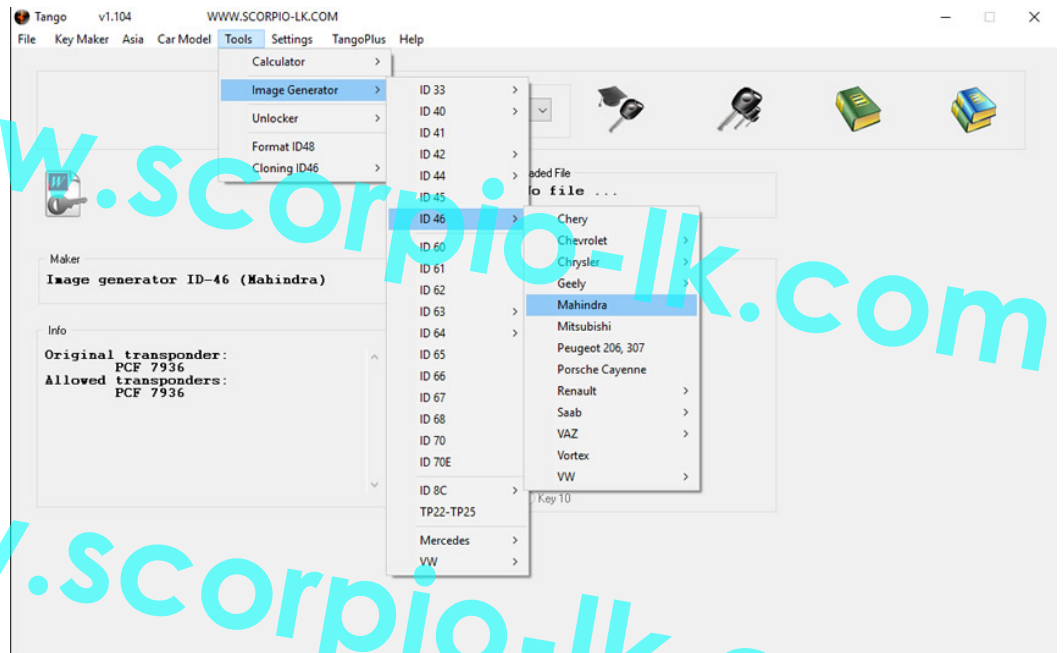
Tango v1.104 WWW.SCORPIO-LK.COM

File Key Maker Asia Car Model Tools Settings TangoPlus Help

Calculator
Image Generator
Unlocker
Format ID48
Cloning ID46

ID 33
ID 40
ID 41
ID 42
ID 44
ID 45
ID 46
ID 60
ID 61
ID 62
ID 63
ID 64
ID 65
ID 66
ID 67
ID 68
ID 70
ID 70E
ID 8C
TP22-TP25
Mercedes
VW

Chery
Chevrolet
Chrysler
Geely
Mahindra
Mitsubishi
Peugeot 206, 307
Porsche Cayenne
Renault
Saab
VAZ
Vortex
VW

aded File
o file ...

Maker
Image generator ID-46 (Mahindra)

Info
Original transponder:
PCF 7936
Allowed transponders:
PCF 7936

Key 10

w.scorpio-lk.com
.scorpio-lk.c